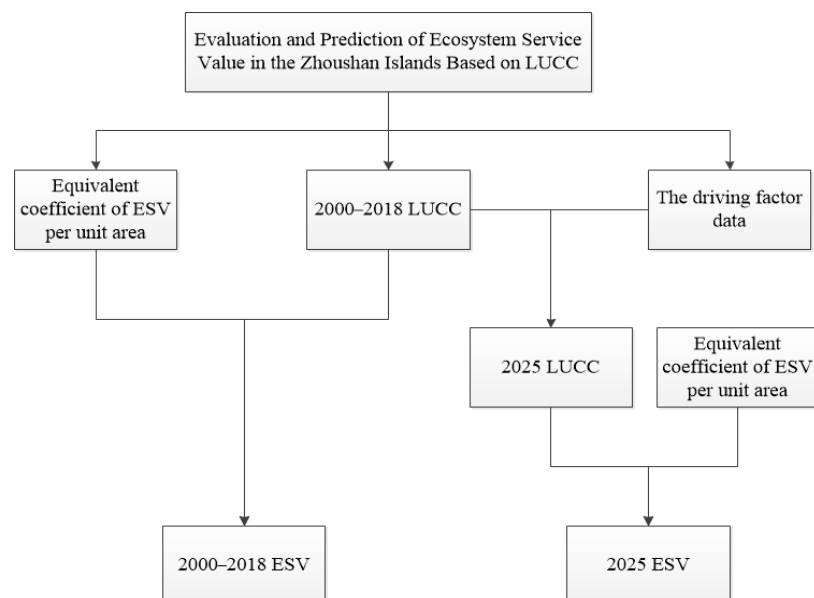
Evaluation and Prediction of Ecosystem Service Value in the Zhoushan Islands Based on LUCC

Equivalent coefficient of ESV per unit area

2000–2018 LUCC

The driving factor data

2025 LUCC

Equivalent coefficient of ESV per unit area

2000–2018 ESV

2025 ESV